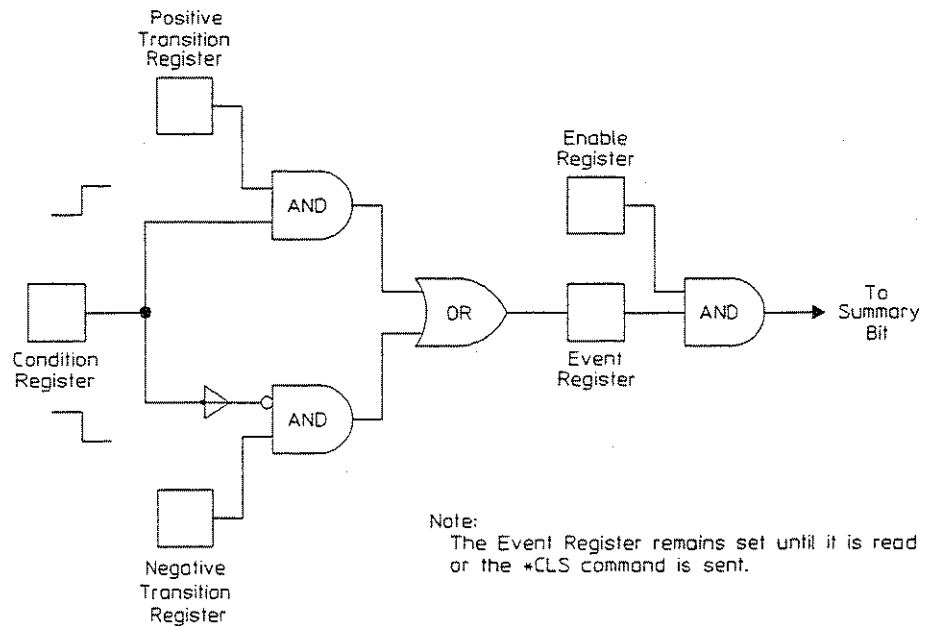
Positive Transition Register

Enable Register

AND

Condition Register

OR

Event Register

AND

To Summary Bit

AND

Negative Transition Register

Note:
The Event Register remains set until it is read or the *CLS command is sent.